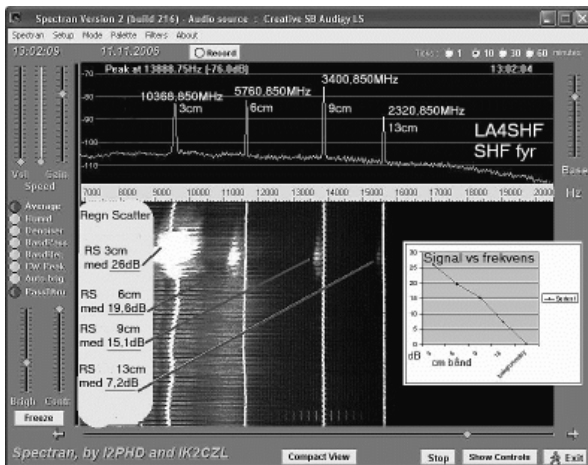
Spectran Version 2 (build 216) - Audio source : Creative SB Audigy LS

Spectran Setup Mode Palette Filters About

13:02:09 11.11.2005 Record

Ticks : 1 10 30 60 minutes

Peak at 13888.7kHz (-76.0dB) 13:02:04

-70
-80
-90
-100
-110

10368,850MHz 3cm
5760,850MHz 6cm
3400,850MHz 9cm
2320,850MHz 13cm

LA4SHF
SHF fyr

Vol. Gain
Speed

Base
Hz

7000 8000 9000 10000 11000 12000 13000 14000 15000 16000 17000 18000 19000 2000

Average
Binned
Denoiser
BandPass
BandStop
CW Peak
Auto Avg
PassStop

Regn Scatter

RS 3cm
med 26dB

RS 6cm
med 19,6dB

RS 9cm
med 15,1dB

RS 13cm
med 7,2dB

Signal vs frekvens

30
25
20
15
10
5
0

dB cm bånd

Serie1

Brigh Contr

Freeze

Spectran, by I2PHD and IK2CZL

Compact View Stop Show Controls Exit